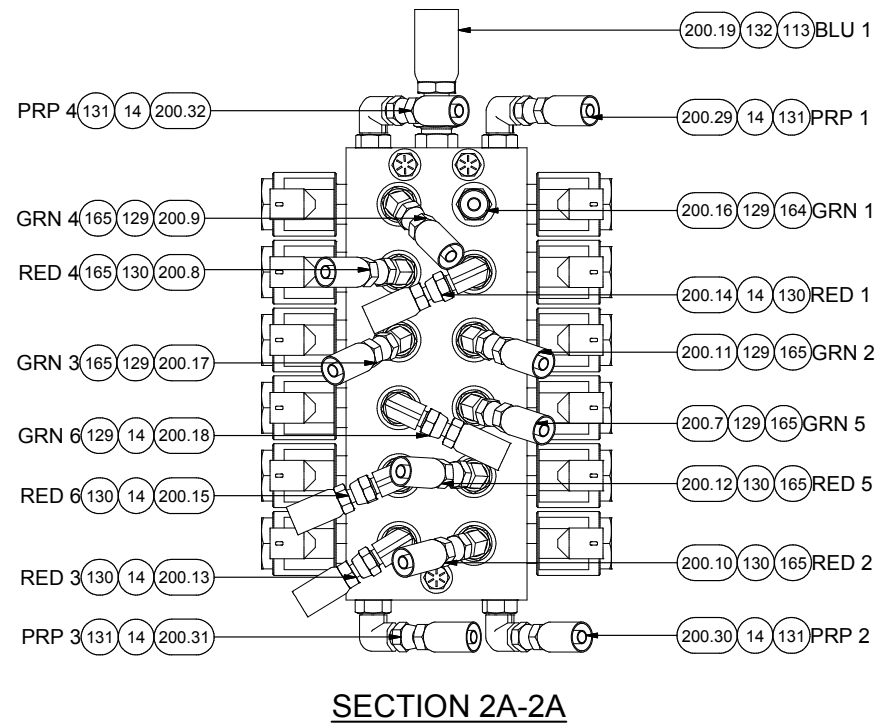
200.19 132 113 BLU 1

PRP 4 131 14 200.32

200.29 14 131 PRP 1

GRN 4 165 129 200.9

200.16 129 164 GRN 1

RED 4 165 130 200.8

200.14 14 130 RED 1

GRN 3 165 129 200.17

200.11 129 165 GRN 2

GRN 6 129 14 200.18

200.7 129 165 GRN 5

RED 6 130 14 200.15

200.12 130 165 RED 5

RED 3 130 14 200.13

200.10 130 165 RED 2

PRP 3 131 14 200.31

200.30 14 131 PRP 2

SECTION 2A-2A